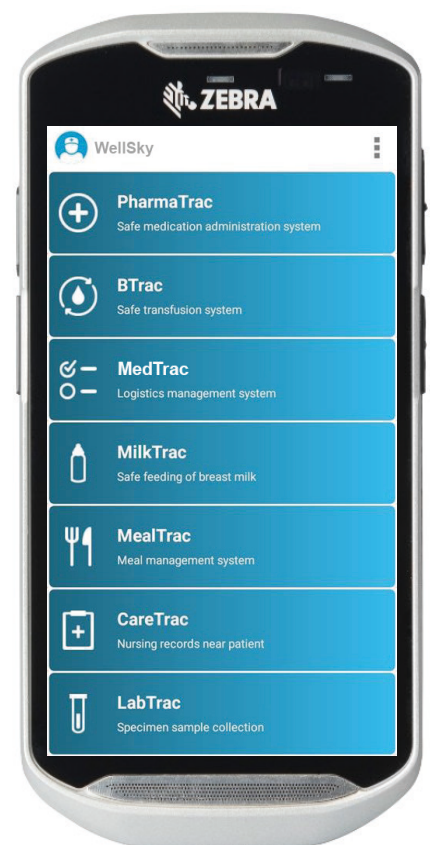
ZEBRA

WellSky

PharmaTrac
Safe medication administration system

BTrac
Safe transfusion system

MedTrac
Logistics management system

MilkTrac
Safe feeding of breast milk

MealTrac
Meal management system

CareTrac
Nursing records near patient

LabTrac
Specimen sample collection